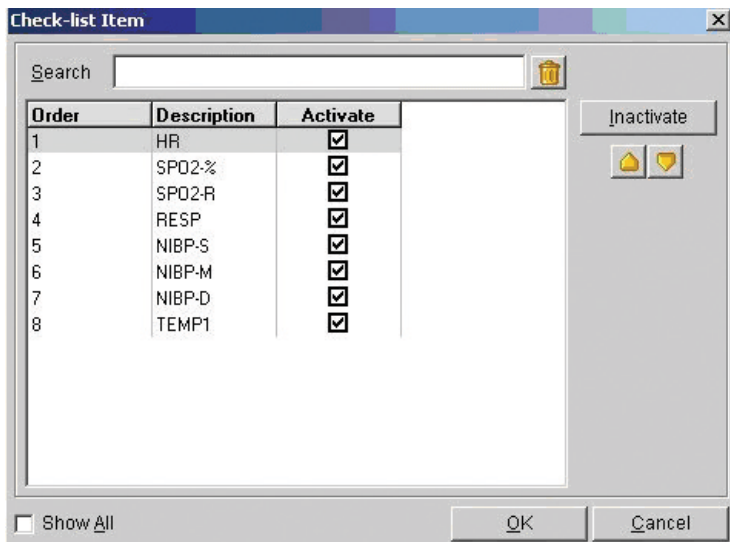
Check-list Item

Search

| Order | Description | Activate |
|---|---|---|
| 1 | HR | ☑ |
| 2 | SPO2-% | ☑ |
| 3 | SPO2-R | ☑ |
| 4 | RESP | ☑ |
| 5 | NIBP-S | ☑ |
| 6 | NIBP-M | ☑ |
| 7 | NIBP-D | ☑ |
| 8 | TEMP1 | ☑ |

Inactivate

Show All

OK

Cancel